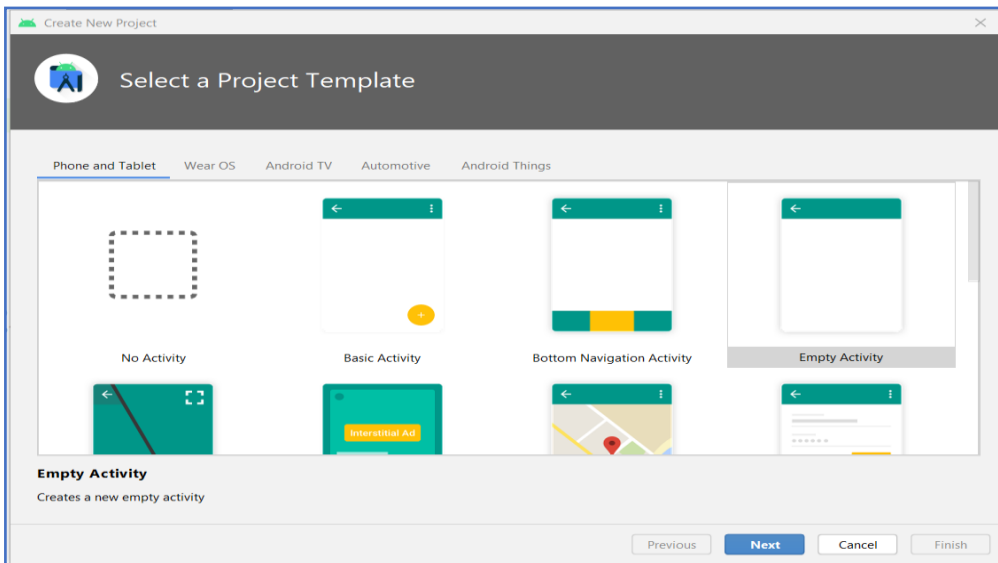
Create New Project

Select a Project Template

Phone and Tablet Wear OS Android TV Automotive Android Things

No Activity

Basic Activity

Bottom Navigation Activity

Empty Activity

Interstitial Ad

Empty Activity

Creates a new empty activity

Previous Next Cancel Finish